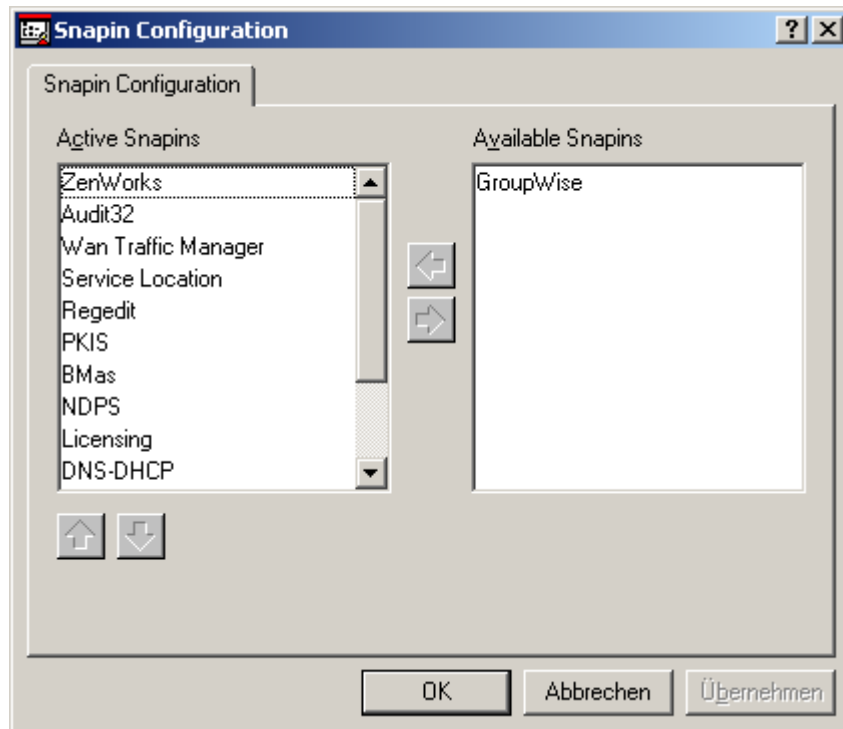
Snapin Configuration

?

Snapin Configuration

Active Snapins

ZenWorks
Audit32
Wan Traffic Manager
Service Location
Regedit
PKIS
BMas
NDPS
Licensing
DNS-DHCP

Available Snapins

GroupWise

OK

Abbrechen

Übernehmen